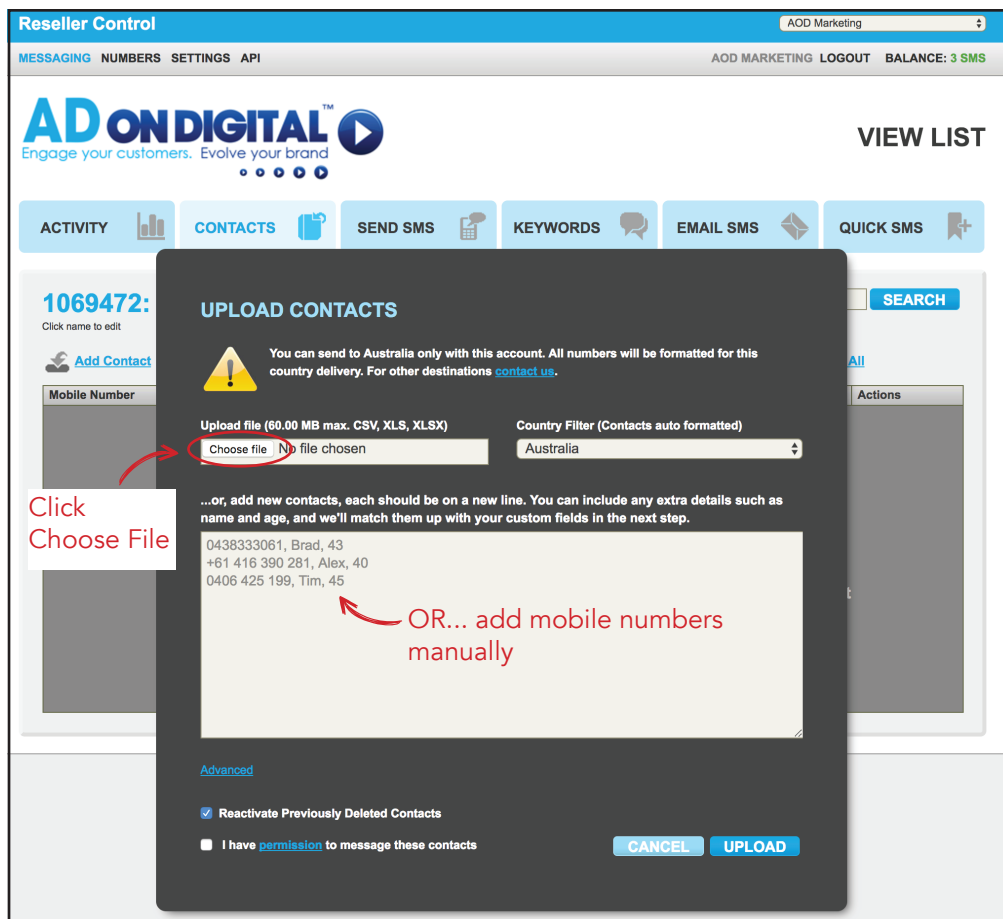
Reseller Control

AOD Marketing

MESSAGING NUMBERS SETTINGS API

AOD MARKETING LOGOUT BALANCE: 3 SMS

AD ON DIGITAL™
Engage your customers. Evolve your brand

VIEW LIST

ACTIVITY CONTACTS SEND SMS KEYWORDS EMAIL SMS QUICK SMS

1069472:
Click name to edit

SEARCH

Add Contact

All

Mobile Number

Actions

UPLOAD CONTACTS

You can send to Australia only with this account. All numbers will be formatted for this country delivery. For other destinations contact us.

Upload file (60.00 MB max. CSV, XLS, XLSX)

Choose file No file chosen

Country Filter (Contacts auto formatted)

Australia

Click Choose File

...or, add new contacts, each should be on a new line. You can include any extra details such as name and age, and we'll match them up with your custom fields in the next step.

0438333061, Brad, 43
+61 416 390 281, Alex, 40
0406 425 199, Tim, 45

OR... add mobile numbers manually

Advanced

Reactivate Previously Deleted Contacts

I have permission to message these contacts

CANCEL UPLOAD